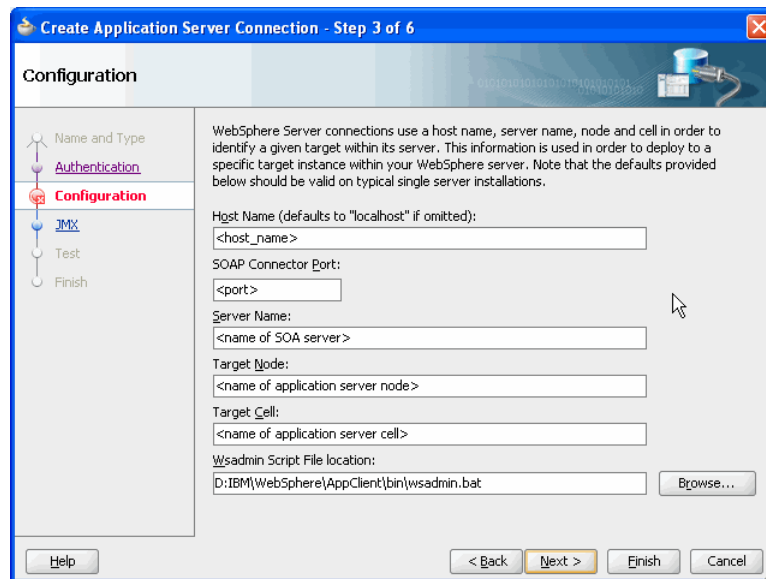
Create Application Server Connection - Step 3 of 6

Configuration

Name and Type
Authentication
Configuration
JMX
Test
Finish

WebSphere Server connections use a host name, server name, node and cell in order to identify a given target within its server. This information is used in order to deploy to a specific target instance within your WebSphere server. Note that the defaults provided below should be valid on typical single server installations.

Host Name (defaults to "localhost" if omitted):
<host_name>
SOAP Connector Port:
<port>
Server Name:
<name of SOA server>
Target Node:
<name of application server node>
Target Cell:
<name of application server cell>
Wsadmin Script File location:
D:IBM\WebSphere\AppClient\bin\wsadmin.bat
Browse...

Help
< Back
Next >
Finish
Cancel